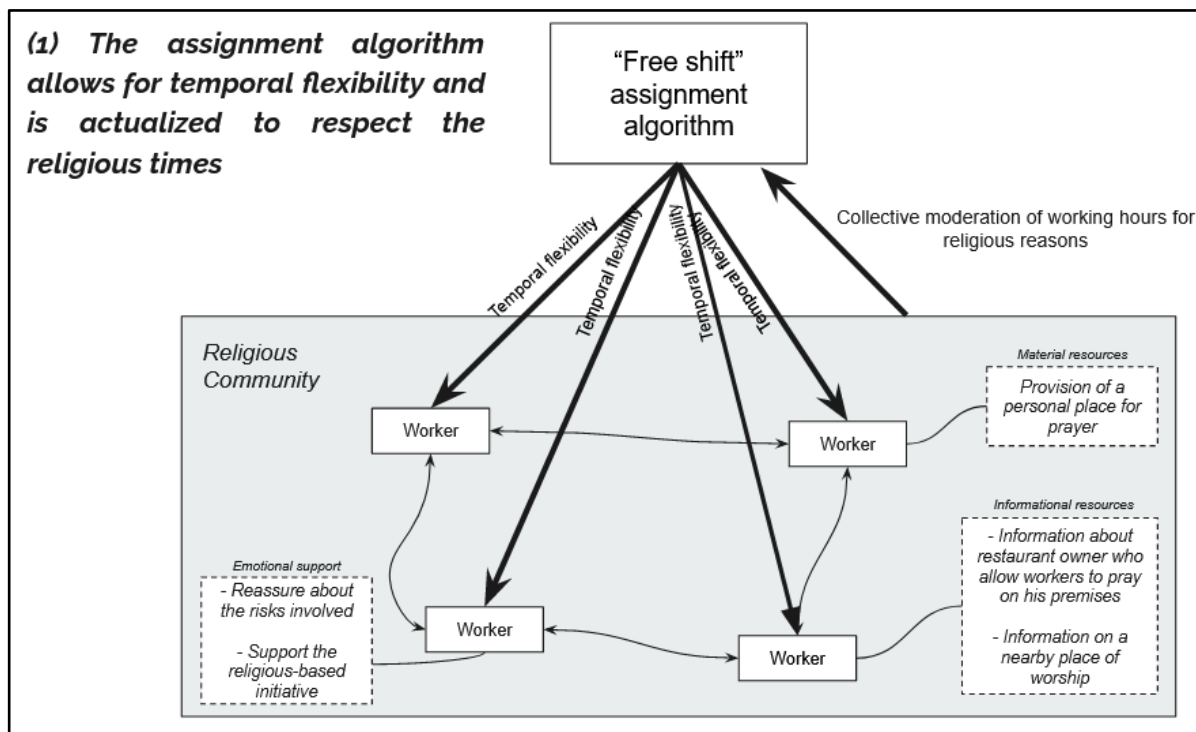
(1) The assignment algorithm allows for temporal flexibility and is actualized to respect the religious times

"Free shift" assignment algorithm

Collective moderation of working hours for religious reasons

Temporal flexibility

Temporal flexibility

Temporal flexibility

Temporal flexibility

Religious Community

Worker

Worker

Worker

Worker

Material resources

Provision of a personal place for prayer

Informational resources

- Information about restaurant owner who allow workers to pray on his premises

- Information on a nearby place of worship

Emotional support

- Reassure about the risks involved

- Support the religious-based initiative